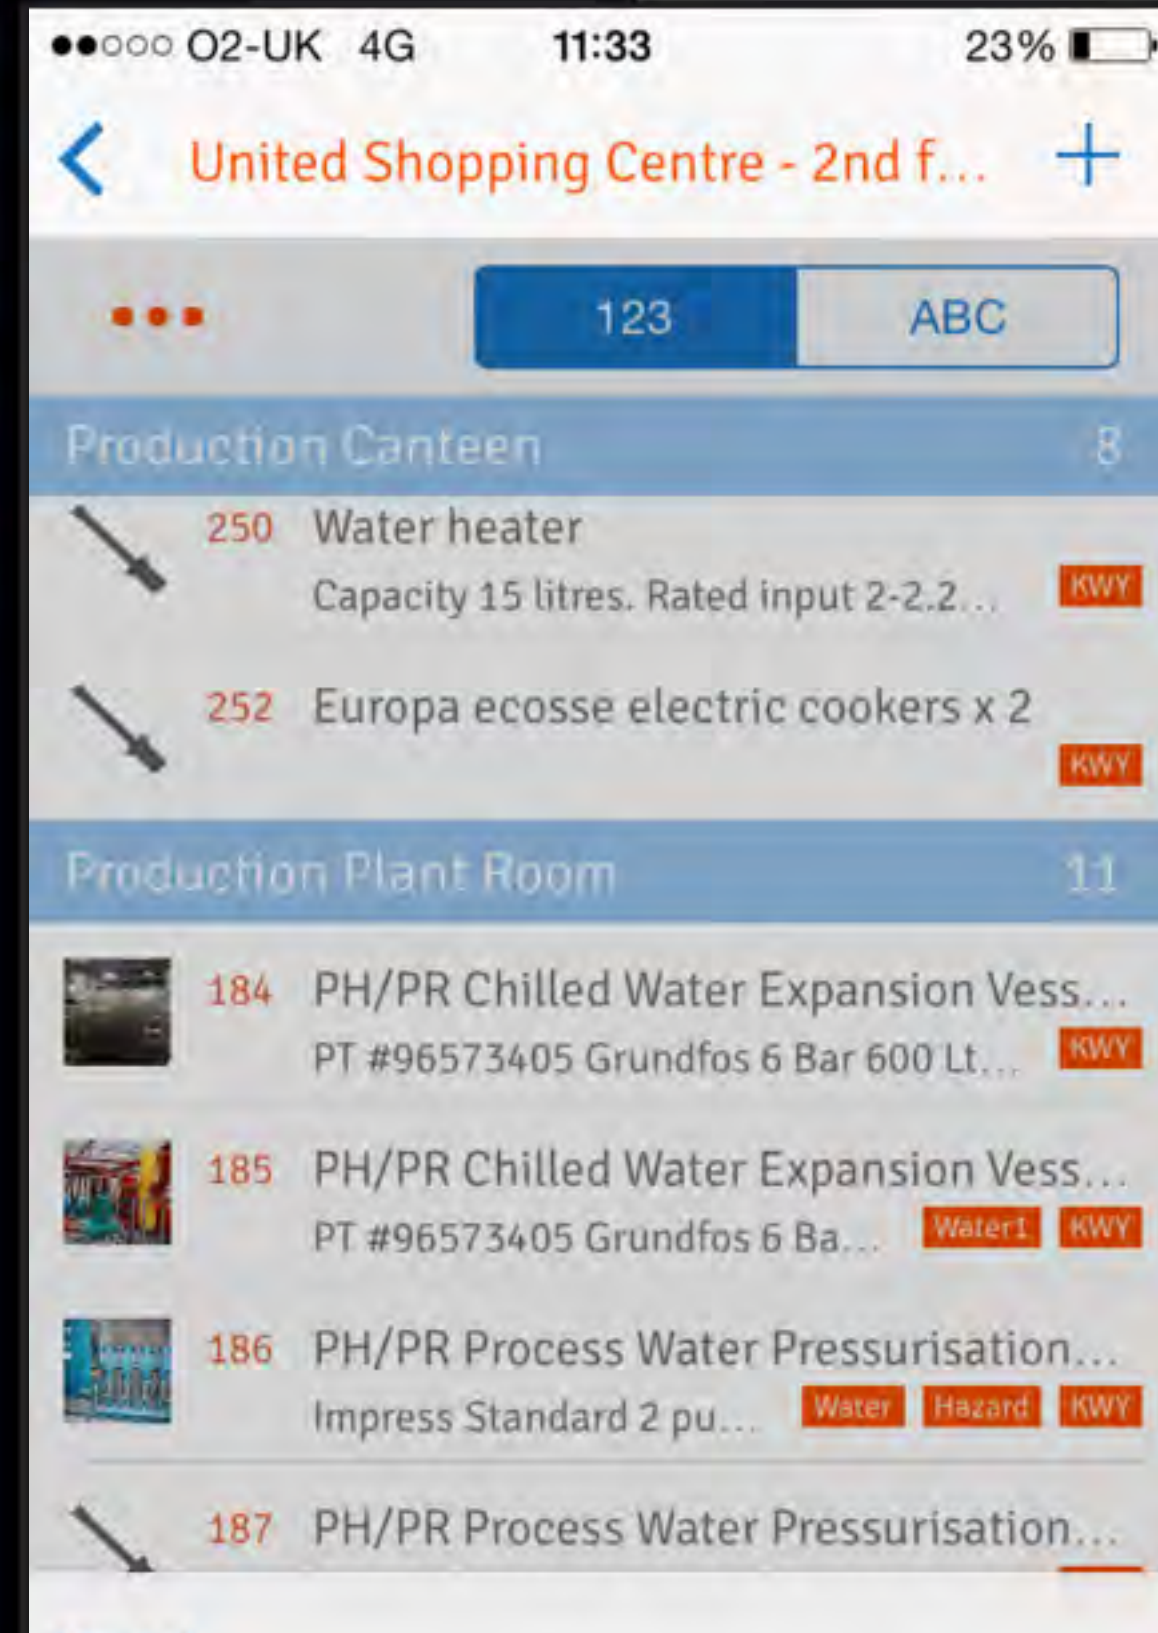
●●○○○ O2-UK 4G 11:33 23%

United Shopping Centre - 2nd f... +

123 ABC

Production Canteen 8

250 Water heater
Capacity 15 litres. Rated input 2-2.2... KWY

252 Europa ecosse electric cookers x 2
KWY

Production Plant Room 11

184 PH/PR Chilled Water Expansion Vess...
PT #96573405 Grundfos 6 Bar 600 Lt... KWY

185 PH/PR Chilled Water Expansion Vess...
PT #96573405 Grundfos 6 Ba... Water1 KWY

186 PH/PR Process Water Pressurisation...
Impress Standard 2 pu... Water Hazard KWY

187 PH/PR Process Water Pressurisation...